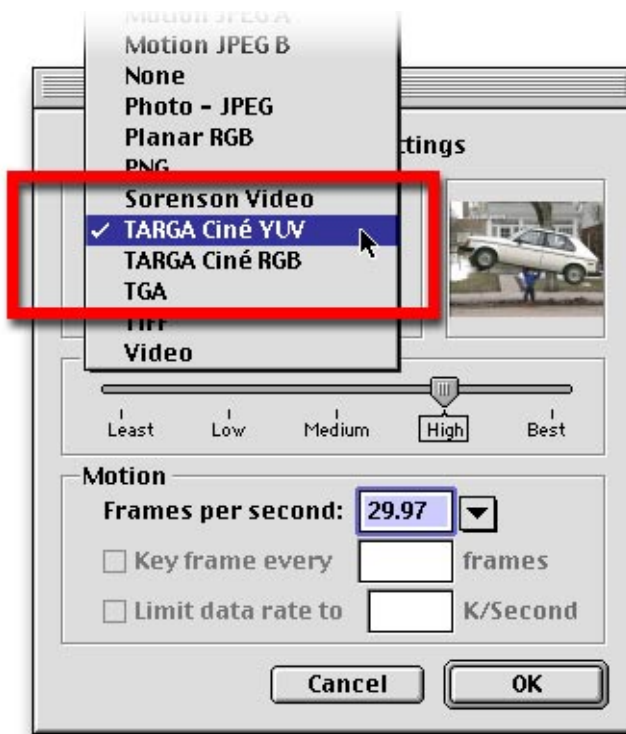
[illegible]
Motion JPEG B
None
Photo - JPEG
Planar RGB
PNG
Sorenson Video
✓ TARGA Ciné YUV
TARGA Ciné RGB
TGA
TIFF
Video

ttings

Least
Low
Medium
High
Best

Motion
Frames per second: 29.97
Key frame every frames
Limit data rate to K/Second

Cancel
OK